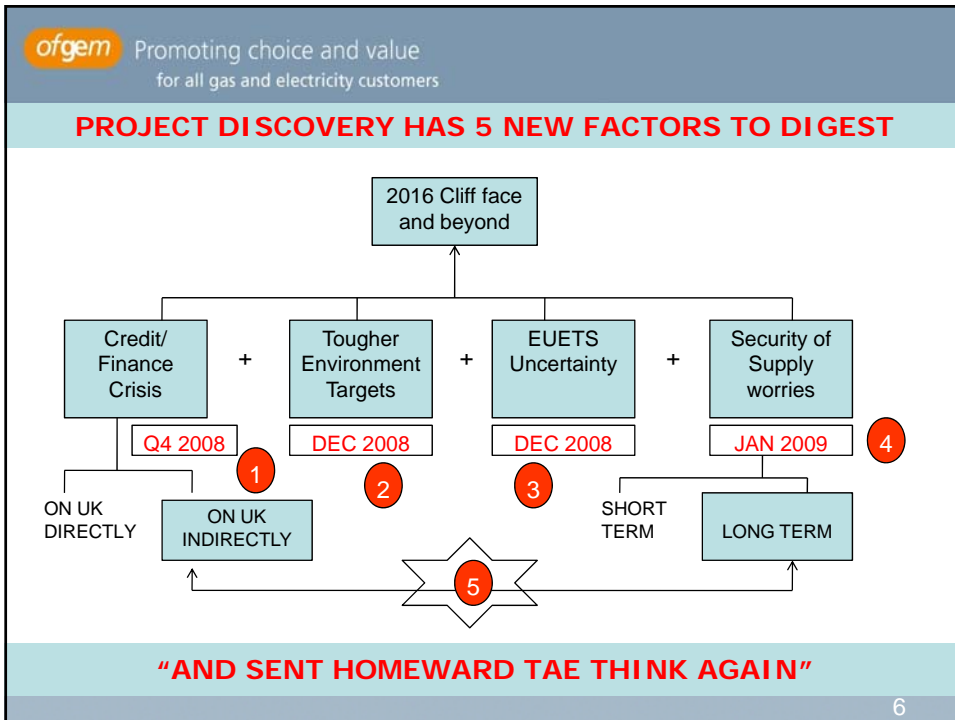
ofgem Promoting choice and value
for all gas and electricity customers

PROJECT DISCOVERY HAS 5 NEW FACTORS TO DIGEST

2016 Cliff face and beyond

Credit/ Finance Crisis + Tougher Environment Targets + EUETS Uncertainty + Security of Supply worries

Q4 2008 1
DEC 2008 2
DEC 2008 3
JAN 2009 4

ON UK DIRECTLY
ON UK INDIRECTLY

SHORT TERM
LONG TERM

5

"AND SENT HOMEWARD TAE THINK AGAIN"

6